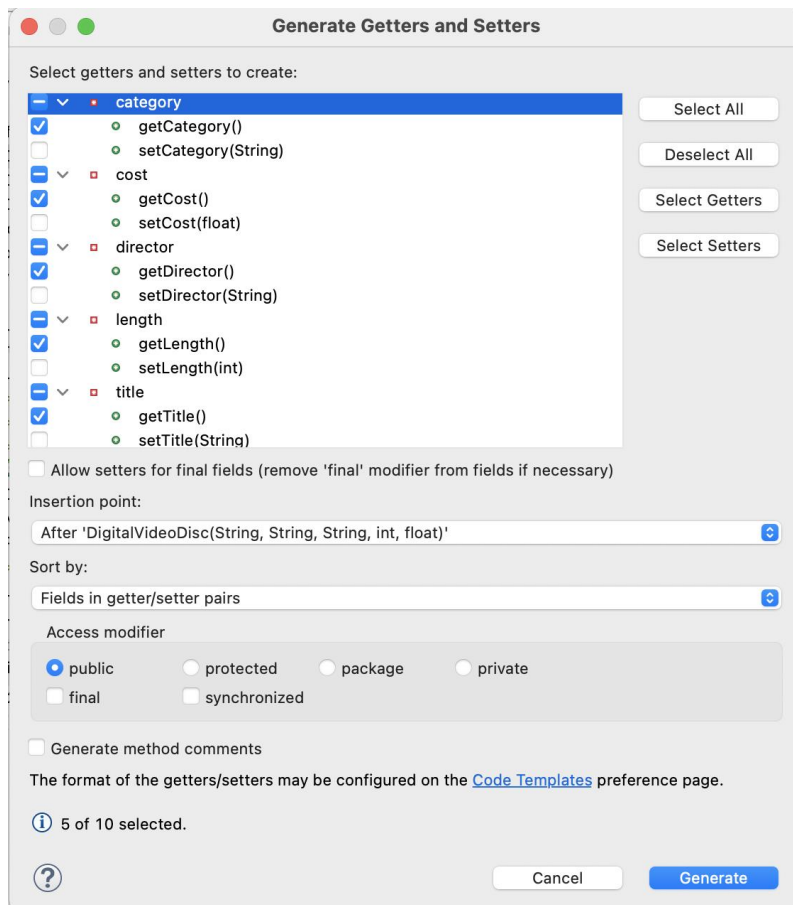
Generate Getters and Setters

Select getters and setters to create:

category
getCategory()
setCategory(String)
cost
getCost()
setCost(float)
director
getDirector()
setDirector(String)
length
getLength()
setLength(int)
title
getTitle()
setTitle(String)

Select All
Deselect All
Select Getters
Select Setters

Allow setters for final fields (remove 'final' modifier from fields if necessary)

Insertion point:
After 'DigitalVideoDisc(String, String, String, int, float)'

Sort by:
Fields in getter/setter pairs

Access modifier
public protected package private
final synchronized

Generate method comments

The format of the getters/setters may be configured on the Code Templates preference page.

5 of 10 selected.

Cancel
Generate